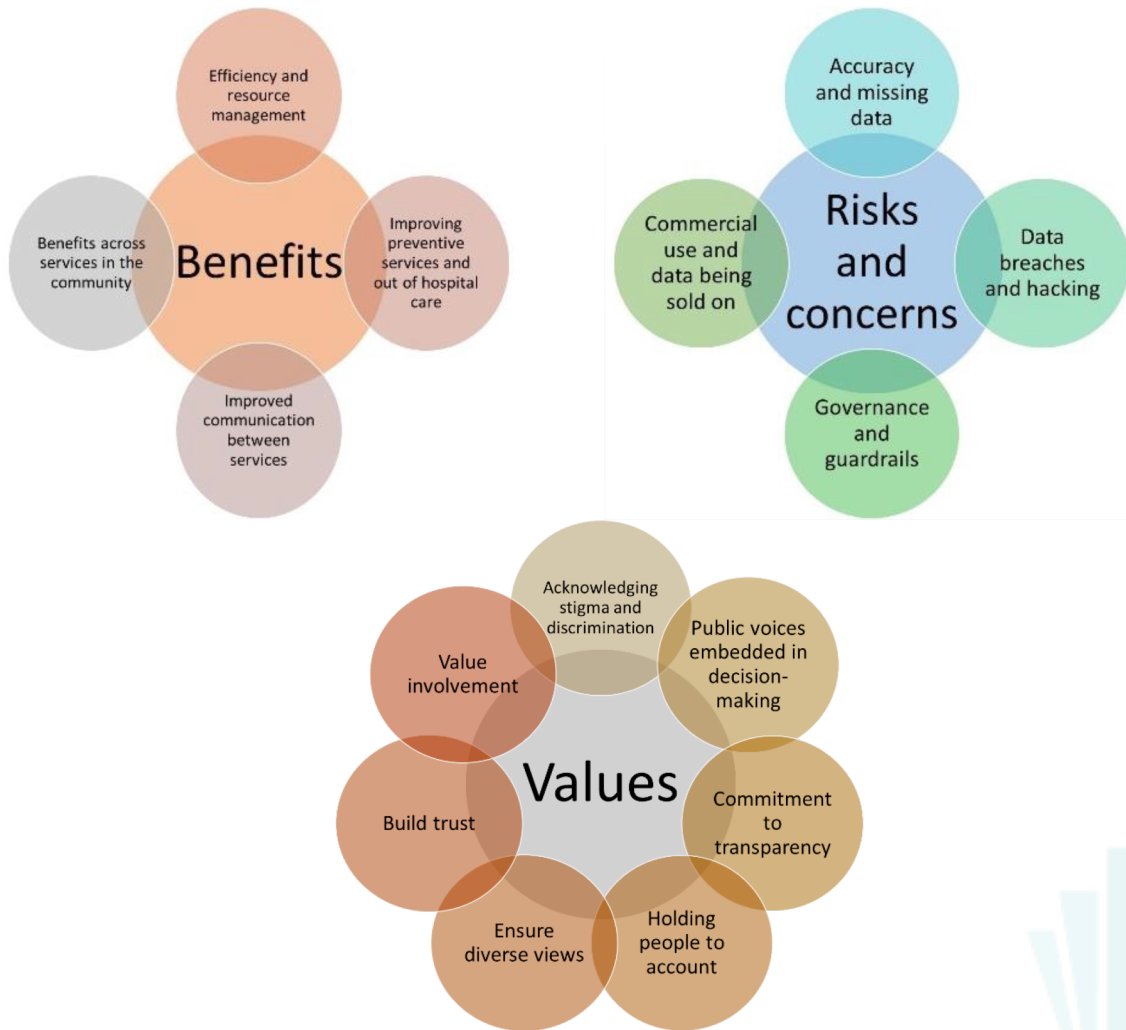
Efficiency and resource management

Benefits across services in the community

Benefits

Improving preventive services and out of hospital care

Improved communication between services

Accuracy and missing data

Commercial use and data being sold on

Risks and concerns

Data breaches and hacking

Governance and guardrails

Acknowledging stigma and discrimination

Value involvement

Public voices embedded in decision-making

Values

Build trust

Commitment to transparency

Ensure diverse views

Holding people to account